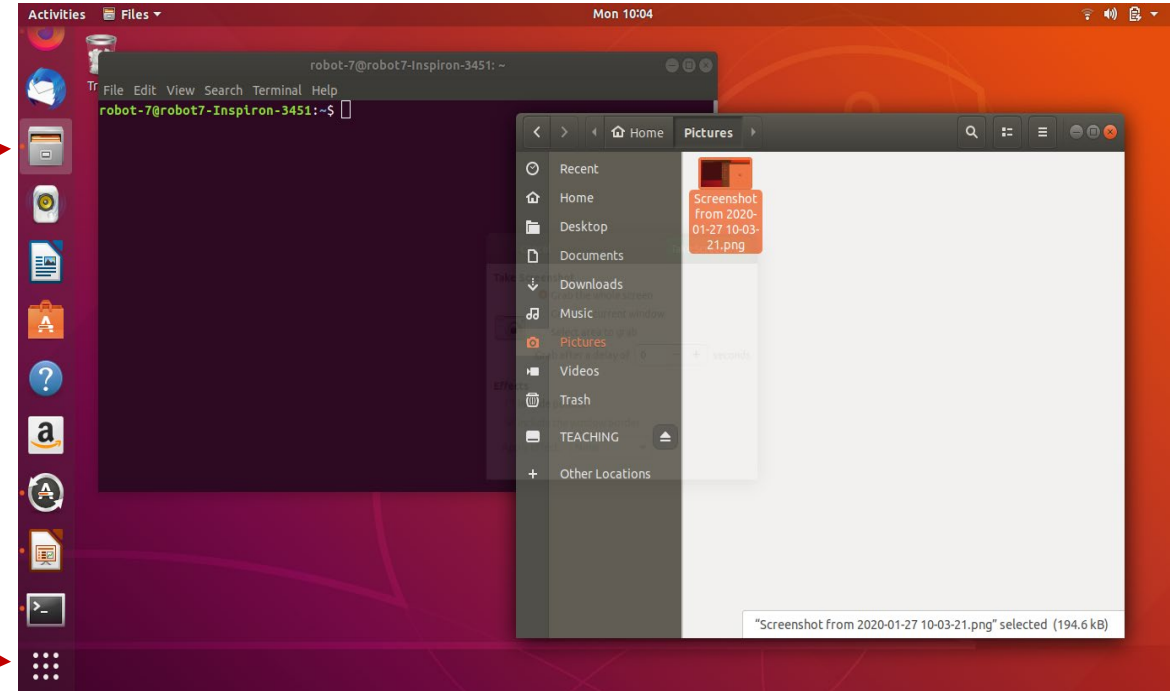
Activities Files ▾ Mon 10:04

Tr

robot-7@robot7-Inspiron-3451: ~

File Edit View Search Terminal Help

robot-7@robot7-Inspiron-3451:~$

Home Pictures

Recent
Home
Desktop
Documents
Downloads
Music
Pictures
Videos
Trash
TEACHING
Other Locations

Screenshot from 2020-01-27 10-03-21.png

"Screenshot from 2020-01-27 10-03-21.png" selected (194.6 kB)

a

A